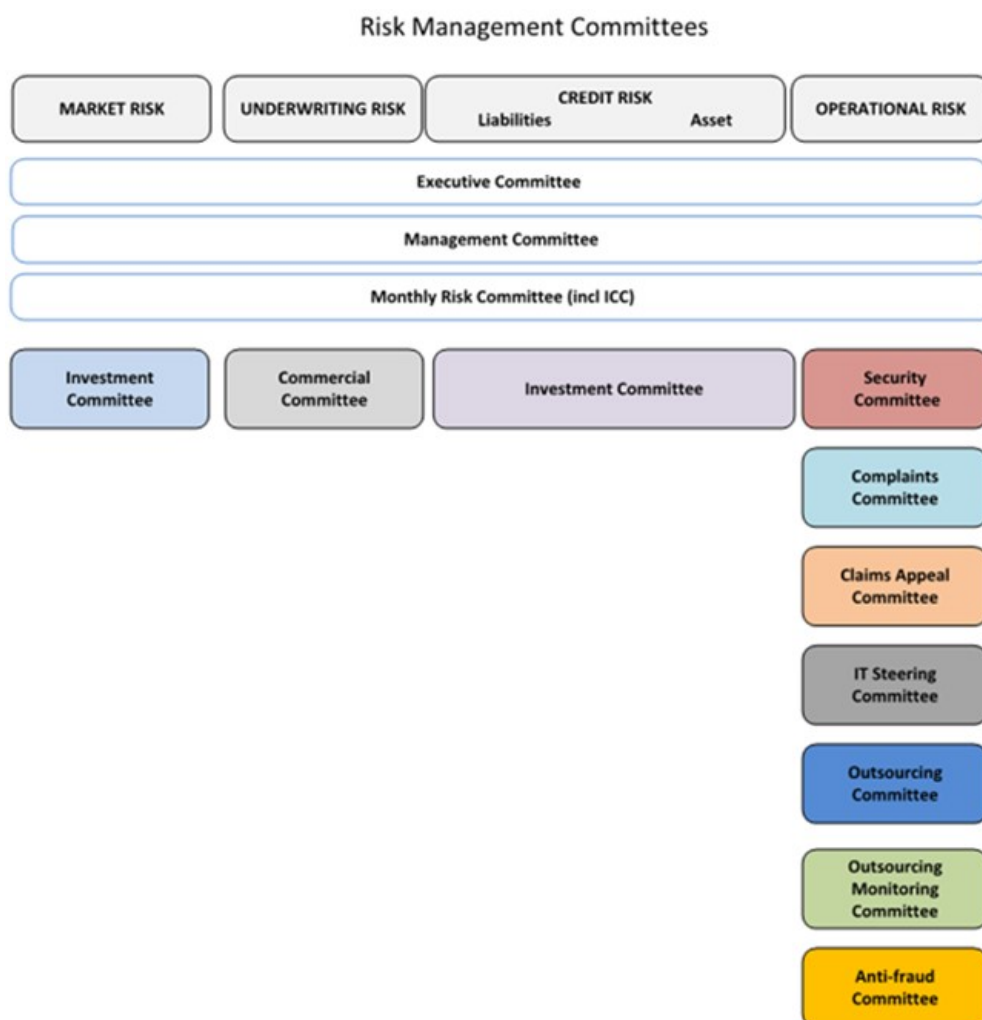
Risk Management Committees

MARKET RISK

UNDERWRITING RISK

CREDIT RISK
Liabilities
Asset

OPERATIONAL RISK

Executive Committee

Management Committee

Monthly Risk Committee (incl ICC)

Investment Committee

Commercial Committee

Investment Committee

Security Committee

Complaints Committee

Claims Appeal Committee

IT Steering Committee

Outsourcing Committee

Outsourcing Monitoring Committee

Anti-fraud Committee